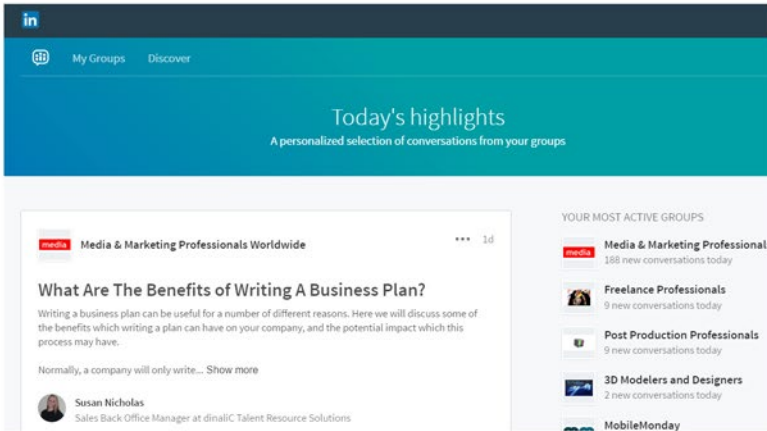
in

My Groups Discover

Today's highlights
A personalized selection of conversations from your groups

media Media & Marketing Professionals Worldwide ••• 1d

What Are The Benefits of Writing A Business Plan?

Writing a business plan can be useful for a number of different reasons. Here we will discuss some of the benefits which writing a plan can have on your company, and the potential impact which this process may have.

Normally, a company will only write... Show more

Susan Nicholas
Sales Back Office Manager at dinaliC Talent Resource Solutions

YOUR MOST ACTIVE GROUPS

media Media & Marketing Professional
188 new conversations today

Freelance Professionals
9 new conversations today

Post Production Professionals
9 new conversations today

3D Modelers and Designers
2 new conversations today

MobileMonday